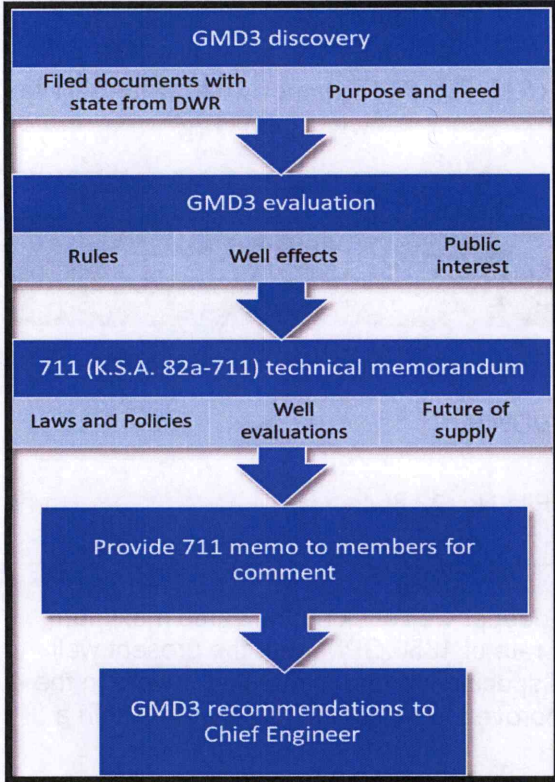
GMD3 discovery

Filed documents with state from DWR

Purpose and need

GMD3 evaluation

Rules

Well effects

Public interest

711 (K.S.A. 82a-711) technical memorandum

Laws and Policies

Well evaluations

Future of supply

Provide 711 memo to members for comment

GMD3 recommendations to Chief Engineer